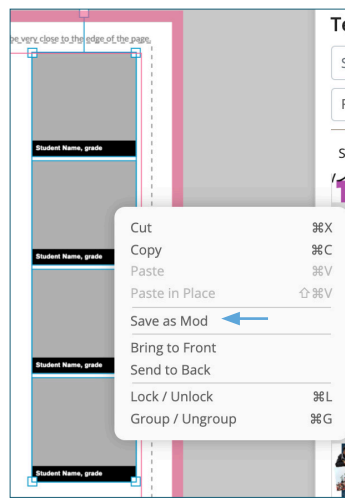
be very close to the edge of the page.

Student Name, grade

Student Name, grade

Student Name, grade

Student Name, grade

Te

S

F

S

Cut ⌘X
Copy ⌘C
Paste ⌘V
Paste in Place ⇧⌘V
Save as Mod
Bring to Front
Send to Back
Lock / Unlock ⌘L
Group / Ungroup ⌘G